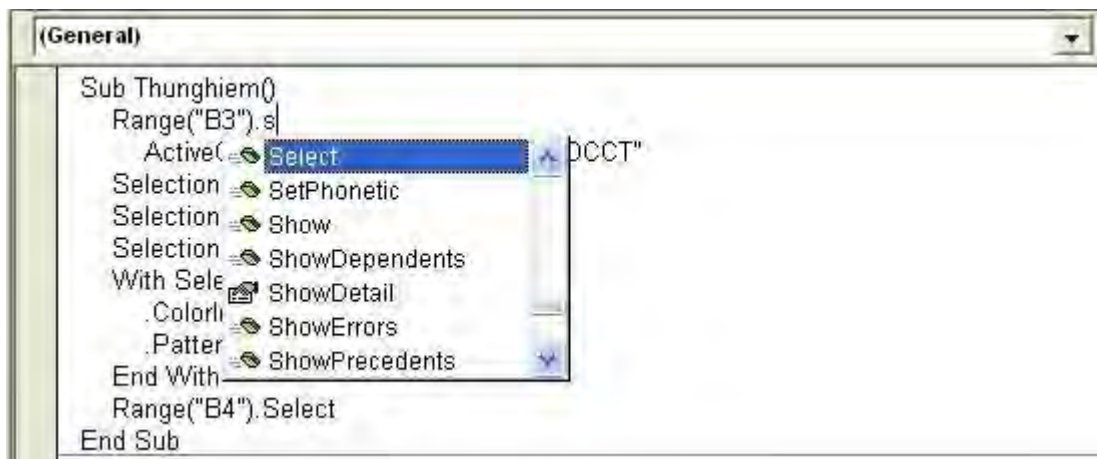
(General)

Sub Thunghiem()
Range("B3").s
Active( Select DCCT"
Selection SetPhonetic
Selection Show
Selection ShowDependents
With Sele ShowDetail
.Colorl ShowErrors
.Patter ShowPrecedents
End With
Range("B4").Select
End Sub